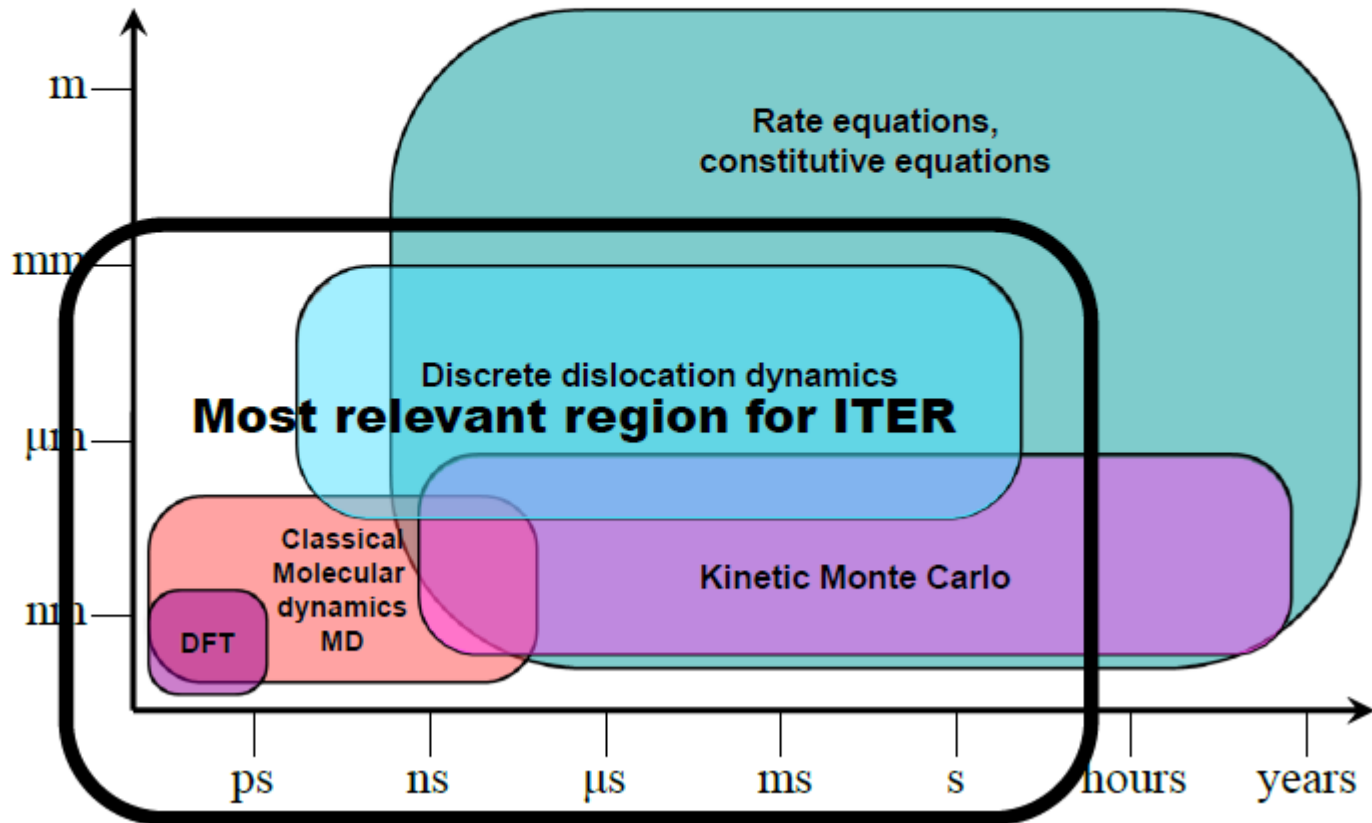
m

mm

µm

nm

Rate equations, constitutive equations

Discrete dislocation dynamics

Most relevant region for ITER

Classical Molecular dynamics MD

DFT

Kinetic Monte Carlo

ps

ns

µs

ms

s

hours

years